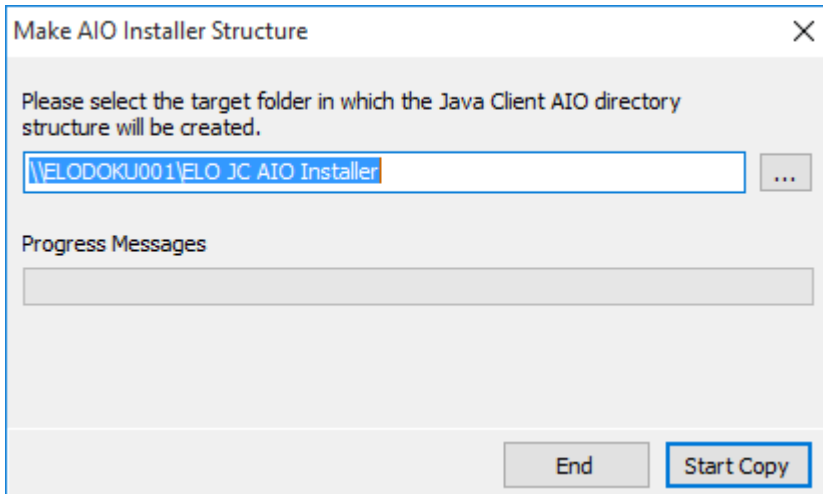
Make AIO Installer Structure

X

Please select the target folder in which the Java Client AIO directory structure will be created.

\\ELODOKU001\ELO JC AIO Installer

...

Progress Messages

End

Start Copy